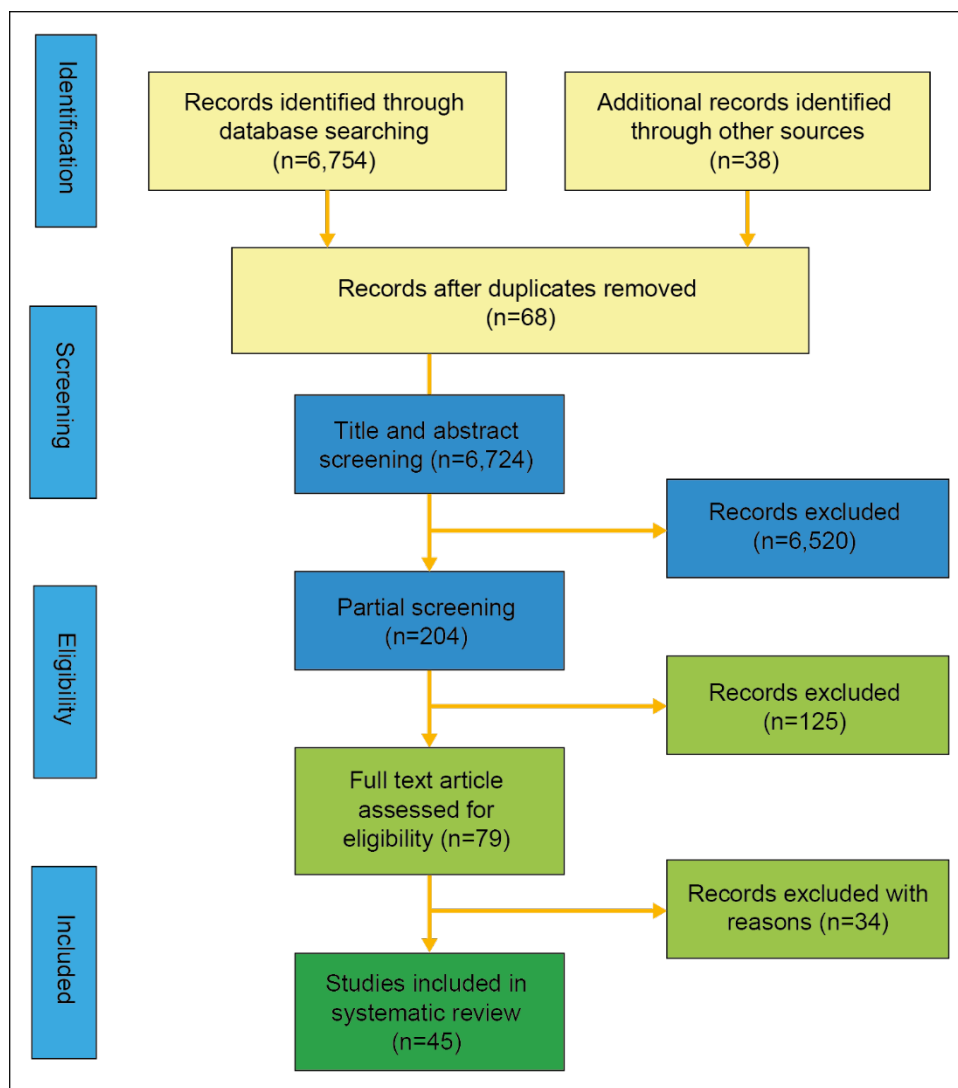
Identification

Records identified through database searching (n=6,754)

Additional records identified through other sources (n=38)

Records after duplicates removed (n=68)

Screening

Title and abstract screening (n=6,724)

Records excluded (n=6,520)

Eligibility

Partial screening (n=204)

Records excluded (n=125)

Full text article assessed for eligibility (n=79)

Included

Records excluded with reasons (n=34)

Studies included in systematic review (n=45)